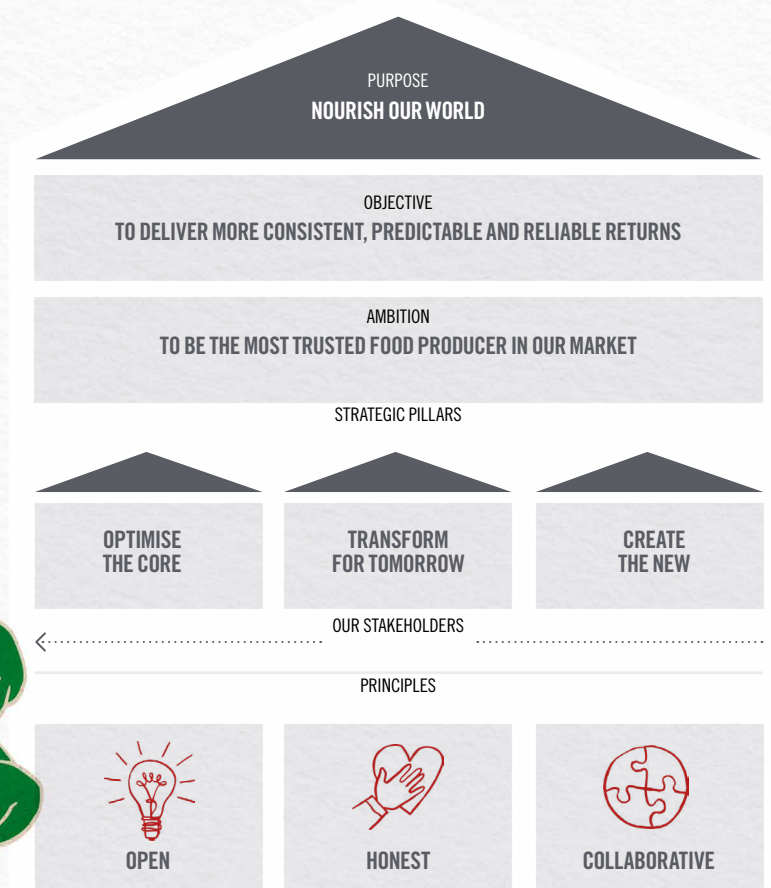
PURPOSE
NOURISH OUR WORLD

OBJECTIVE
TO DELIVER MORE CONSISTENT, PREDICTABLE AND RELIABLE RETURNS

AMBITION
TO BE THE MOST TRUSTED FOOD PRODUCER IN OUR MARKET

STRATEGIC PILLARS

OPTIMISE THE CORE

TRANSFORM FOR TOMORROW

CREATE THE NEW

OUR STAKEHOLDERS

PRINCIPLES

OPEN

HONEST

COLLABORATIVE